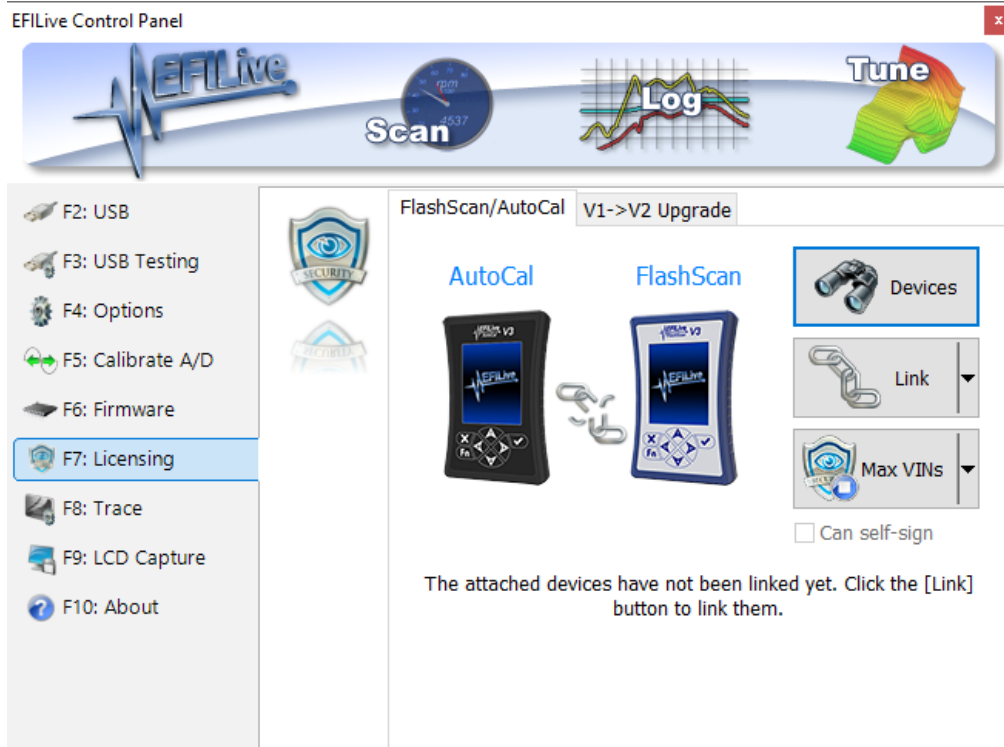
EFILive Control Panel

EFILive

Scan

rpm
4537

Log

Tune

F2: USB
F3: USB Testing
F4: Options
F5: Calibrate A/D
F6: Firmware
F7: Licensing
F8: Trace
F9: LCD Capture
F10: About

SECURITY

FlashScan/AutoCal
V1->V2 Upgrade

AutoCal
FlashScan

EFILive V3
EFILive V3

Devices
Link
Max VINs
Can self-sign

The attached devices have not been linked yet. Click the [Link] button to link them.